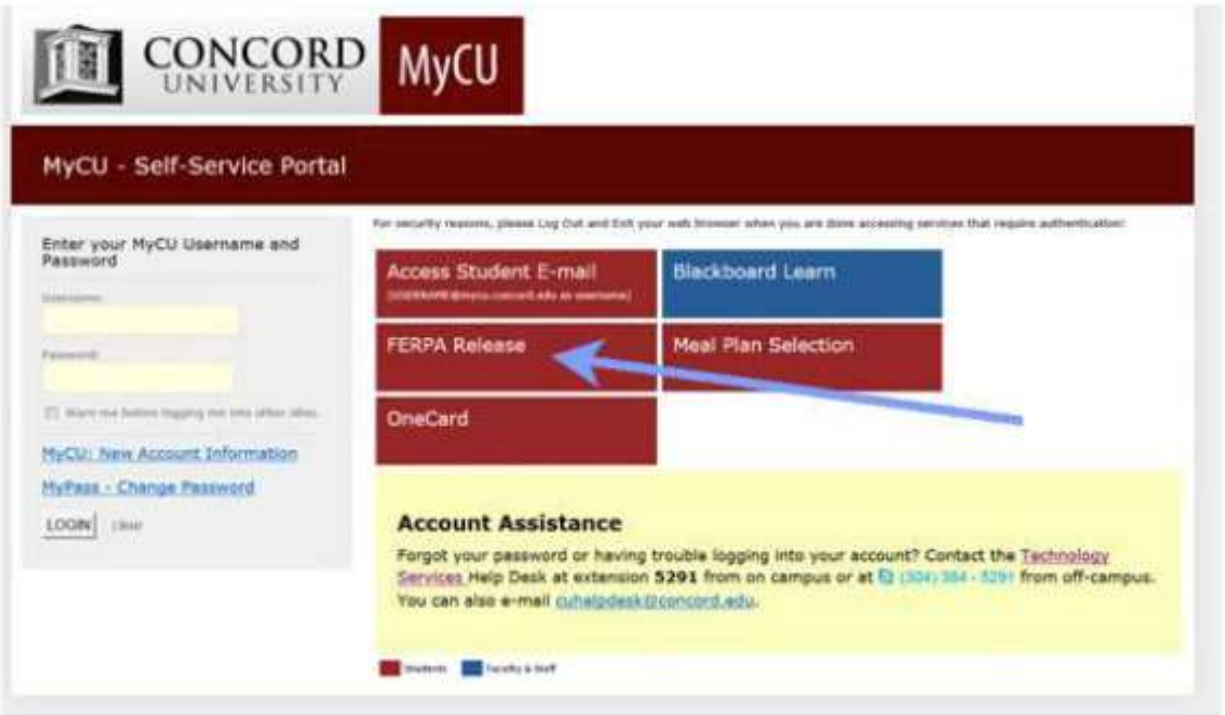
CONCORD UNIVERSITY MyCU

MyCU - Self-Service Portal

Enter your MyCU Username and Password

Username:

Password:

Warn me before logging me into other sites.

MyCU: New Account Information

MyPass - Change Password

LOGIN Clear

For security reasons, please Log Out and Exit your web browser when you are done accessing services that require authentication!

Access Student E-mail
(USERNAME@mycu.concord.edu as username)

Blackboard Learn

FERPA Release

Meal Plan Selection

OneCard

Account Assistance

Forgot your password or having trouble logging into your account? Contact the Technology Services Help Desk at extension 5291 from on campus or at (304) 384 - 5291 from off-campus. You can also e-mail cuhelpdesk@concord.edu.

Students Faculty & Staff